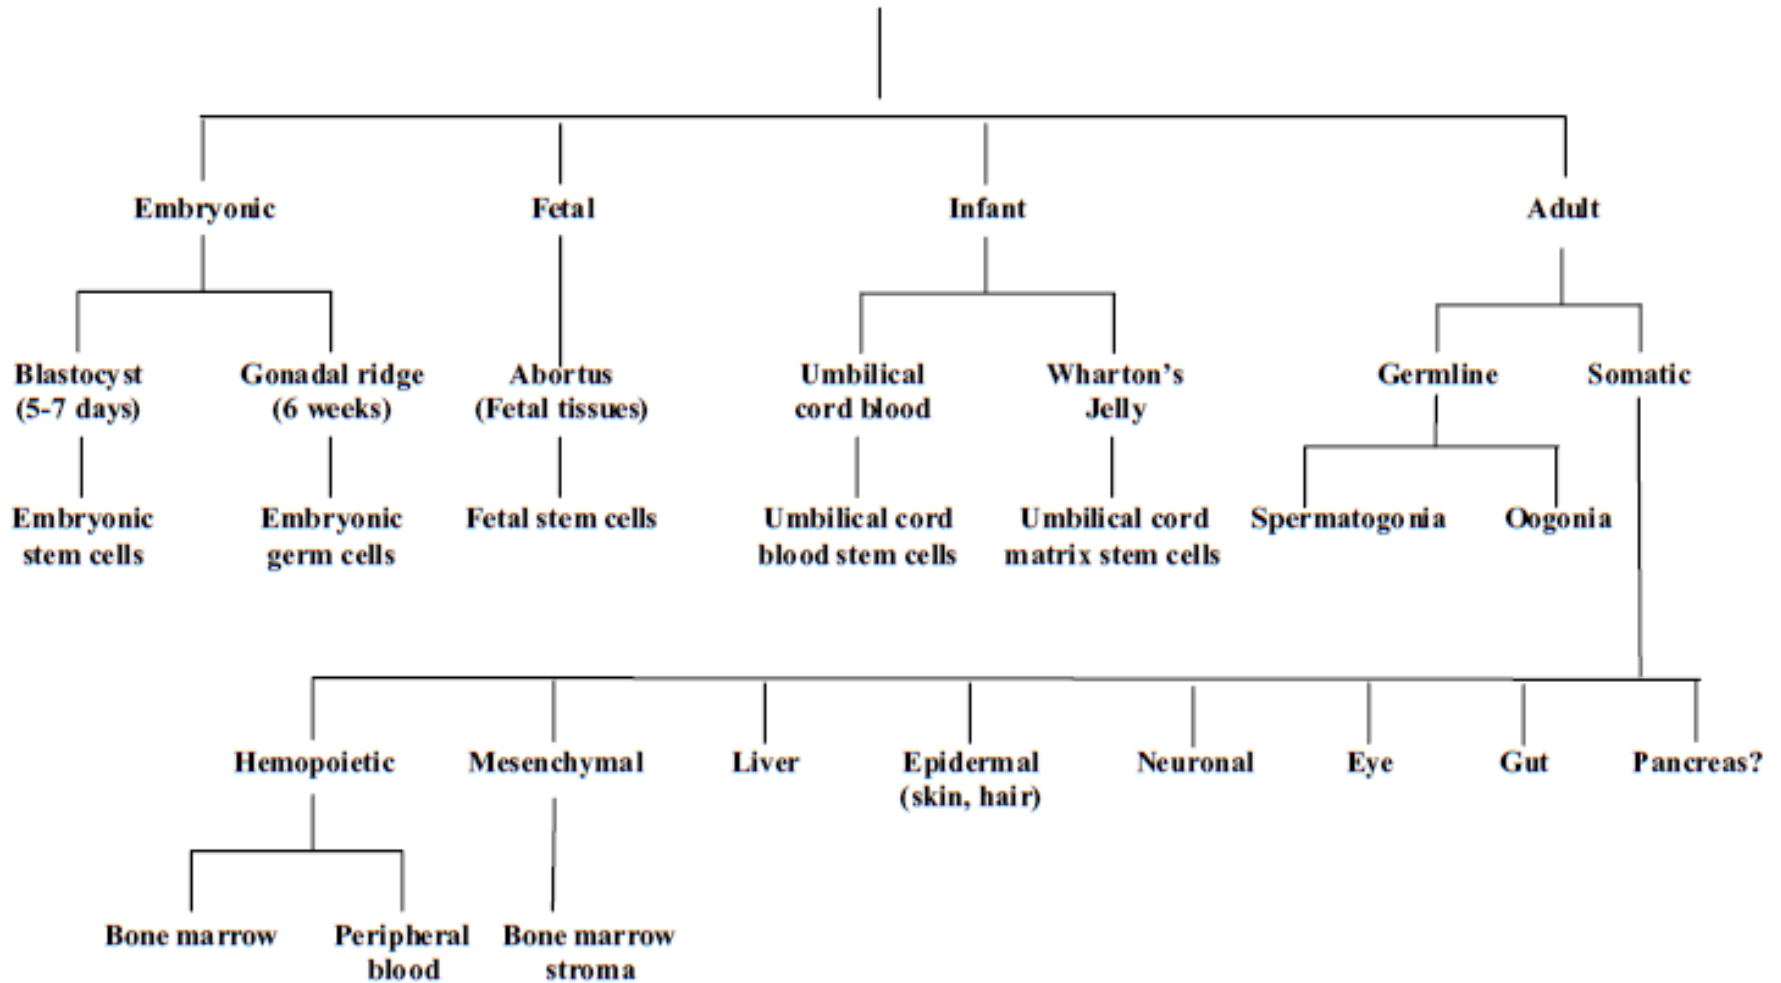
Embryonic

Fetal

Infant

Adult

Blastocyst (5-7 days)

Gonadal ridge (6 weeks)

Abortus (Fetal tissues)

Umbilical cord blood

Wharton's Jelly

Germline

Somatic

Embryonic stem cells

Embryonic germ cells

Fetal stem cells

Umbilical cord blood stem cells

Umbilical cord matrix stem cells

Spermatogonia

Oogonia

Hemopoietic

Mesenchymal

Liver

Epidermal (skin, hair)

Neuronal

Eye

Gut

Pancreas?

Bone marrow

Peripheral blood

Bone marrow stroma